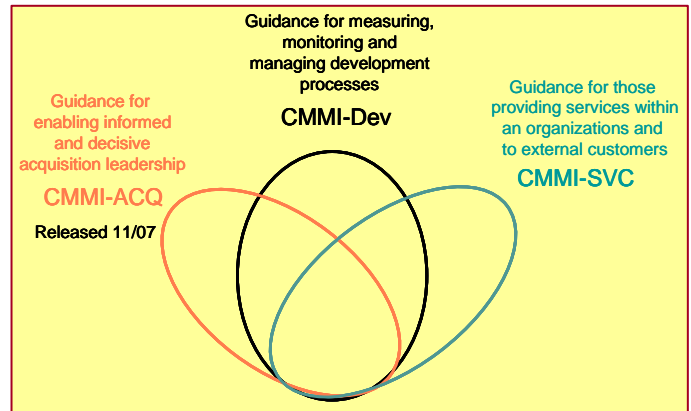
Guidance for measuring, monitoring and managing development processes

CMMI-Dev

Guidance for enabling informed and decisive acquisition leadership

CMMI-ACQ

Released 11/07

Guidance for those providing services within an organizations and to external customers

CMMI-SVC